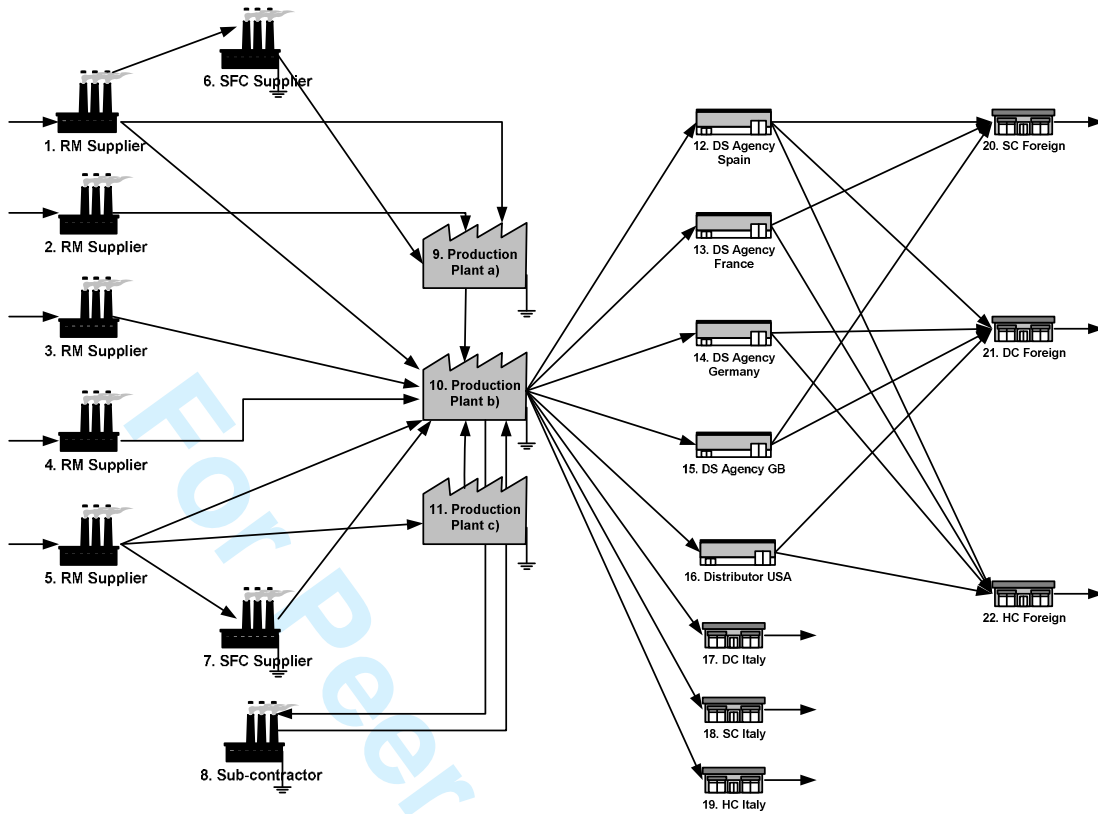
6. SFC Supplier

1. RM Supplier

2. RM Supplier

3. RM Supplier

4. RM Supplier

5. RM Supplier

7. SFC Supplier

8. Sub-contractor

9. Production Plant a)

10. Production Plant b)

11. Production Plant c)

12. DS Agency Spain

13. DS Agency France

14. DS Agency Germany

15. DS Agency GB

16. Distributor USA

17. DC Italy

18. SC Italy

19. HC Italy

20. SC Foreign

21. DC Foreign

22. HC Foreign

For Peer